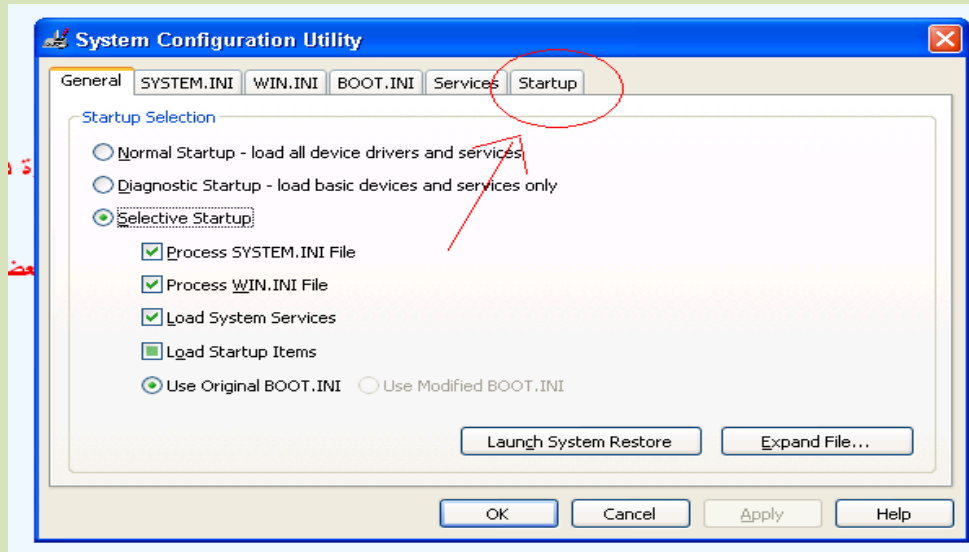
System Configuration Utility

General | SYSTEM.INI | WIN.INI | BOOT.INI | Services | Startup

Startup Selection

Normal Startup - load all device drivers and services

Diagnostic Startup - load basic devices and services only

Selective Startup

Process SYSTEM.INI File

Process WIN.INI File

Load System Services

Load Startup Items

Use Original BOOT.INI

Use Modified BOOT.INI

Launch System Restore

Expand File...

OK

Cancel

Apply

Help